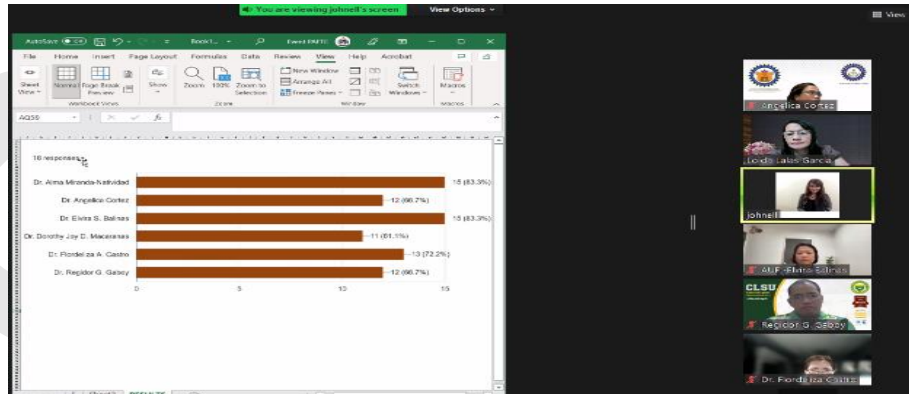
You are viewing johnell's screen

View Options

View

AutoSave Book1 - Excel

File Home Insert Page Layout Formulas Data Review View Help Acrobat

Sheet View Normal Page Break Preview Show Zoom 100% Zoom to Selection New Window Arrange All Freeze Panes Switch Windows Macros

Workbook Views Zoom Window Macros

AQ30

18 responses

| | |
|---|---|
| Dr. Alma Miranda-Katividad | 15 (83.3%) |
| Dr. Angelica Cortez | 12 (66.7%) |
| Dr. Elvira S. Balnas | 15 (83.3%) |
| Dr. Dorothy Joy D. Macaranas | 11 (61.1%) |
| Dr. Flordel iza A. Castro | 13 (72.2%) |
| Dr. Regidor G. Gaboy | 12 (66.7%) |

0 5 10 15

Angelica Cortez

Loida Lalas Garcia

johnell

AUF-Elvira Balnas

CLSU

Regidor G. Gaboy

Dr. Flordeliza Castro